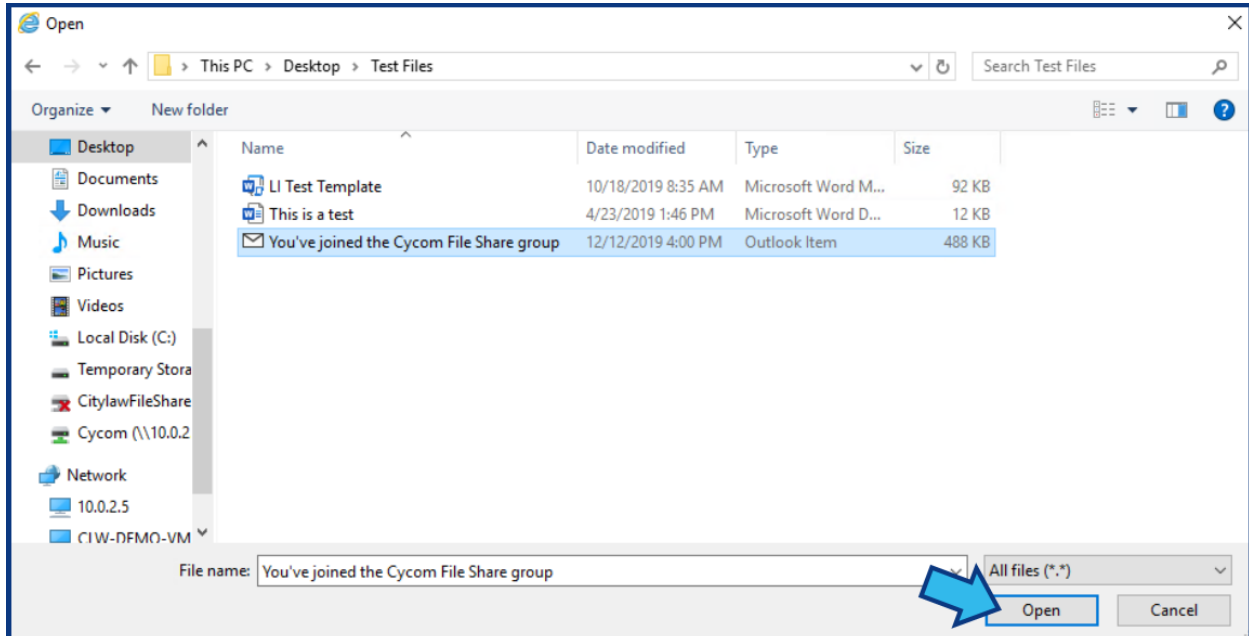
Open

This PC > Desktop > Test Files

Search Test Files

Organize ▾ New folder

Desktop
Documents
Downloads
Music
Pictures
Videos
Local Disk (C:)
Temporary Stora
CitylawFileShare
Cycom (\\10.0.2
Network
10.0.2.5
CLW-DEMO-VM

| Name | Date modified | Type | Size |
|---|---|---|---|
| LI Test Template | 10/18/2019 8:35 AM | Microsoft Word M... | 92 KB |
| This is a test | 4/23/2019 1:46 PM | Microsoft Word D... | 12 KB |
| You've joined the Cycom File Share group | 12/12/2019 4:00 PM | Outlook Item | 488 KB |

File name: You've joined the Cycom File Share group

All files (*.*)

Open

Cancel